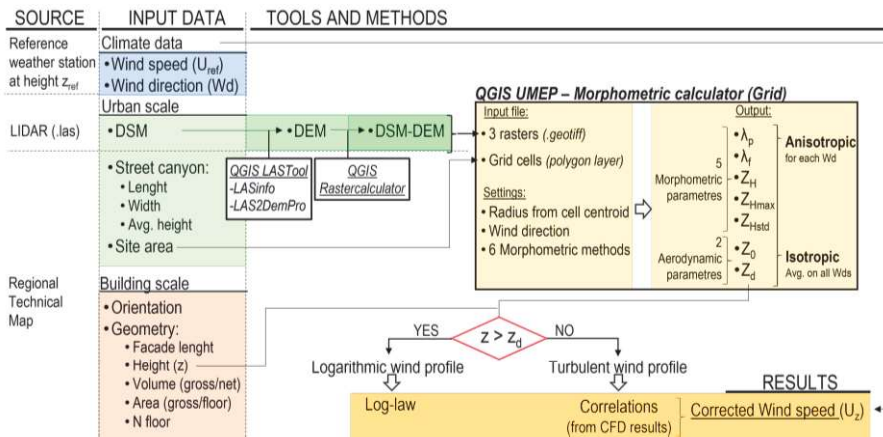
SOURCE

INPUT DATA

TOOLS AND METHODS

Reference weather station at height $z_{ref}$

Climate data

• Wind speed ($U_{ref}$)
• Wind direction (Wd)

Urban scale

LIDAR (.las)

• DSM → • DEM → • DSM-DEM

• Street canyon:
• Lenght
• Width
• Avg. height

QGIS LASTool
-LASInfo
-LAS2DemPro

QGIS Rastercalculator

• Site area

QGIS UMEP – Morphometric calculator (Grid)

Input file:
• 3 rasters (.geotiff)
• Grid cells (polygon layer)

Settings:
• Radius from cell centroid
• Wind direction
• 6 Morphometric methods

Output:

5 Morphometric parametres
• $\lambda_p$
• $\lambda_f$
• $Z_H$
• $Z_{Hmax}$
• $Z_{Hstd}$

Anisotropic
for each Wd

2 Aerodynamic parametres
• $Z_0$
• $Z_d$

Isotropic
Avg. on all Wds

Regional Technical Map

Building scale

• Orientation
• Geometry:
• Facade lenght
• Height (z)
• Volume (gross/net)
• Area (gross/floor)
• N floor

YES

$z > Z_d$

NO

Logarithmic wind profile

Turbulent wind profile

RESULTS

Log-law

Correlations
(from CFD results)

Corrected Wind speed ($U_z$)